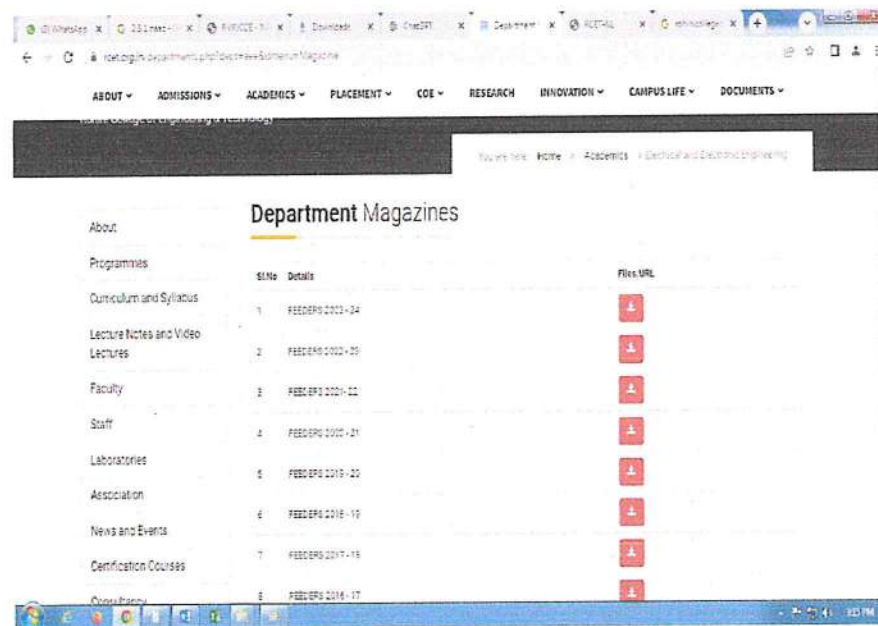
WhatsApp | 2.3.1 rcet | RVRCCE | Downloads | ChatGPT | Department | RCET | rohinicollege

rcet.org.in/department.php?dept=eee&dmenu=Magazine

ABOUT ⌄ ADMISSIONS ⌄ ACADEMICS ⌄ PLACEMENT ⌄ COE ⌄ RESEARCH INNOVATION ⌄ CAMPUS LIFE ⌄ DOCUMENTS ⌄

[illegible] College of Engineering & Technology

You are here Home > Academics > Electrical and Electronic Engineering

About

Programmes

Curriculum and Syllabus

Lecture Notes and Video Lectures

Faculty

Staff

Laboratories

Association

News and Events

Certification Courses

Consultancy

Department Magazines

| Sl.No | Details | Files/URL |
|---|---|---|
| 1 | FEEDERS 2023 - 24 | |
| 2 | FEEDERS 2022 - 23 | |
| 3 | FEEDERS 2021 - 22 | |
| 4 | FEEDERS 2020 - 21 | |
| 5 | FEEDERS 2019 - 20 | |
| 6 | FEEDERS 2018 - 19 | |
| 7 | FEEDERS 2017 - 18 | |
| 8 | FEEDERS 2016 - 17 | |